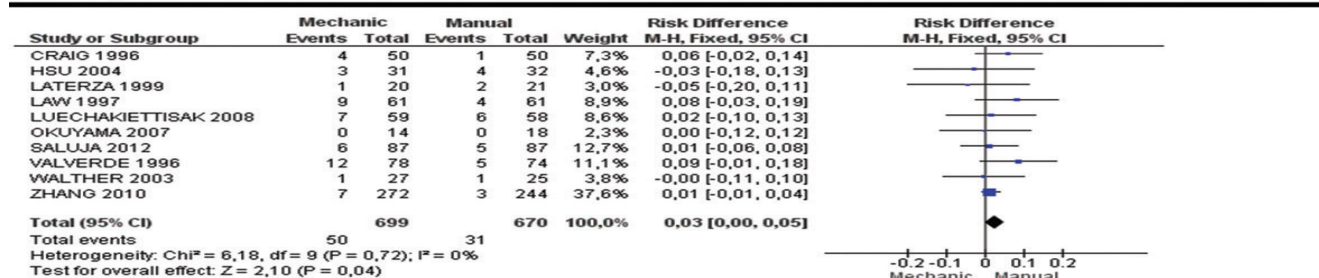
| Study or Subgroup | Mechanic Events | Mechanic Total | Manual Events | Manual Total | Weight | Risk Difference M-H, Fixed, 95% CI | Risk Difference M-H, Fixed, 95% CI |
|---|---|---|---|---|---|---|---|
| CRAIG 1996 | 4 | 50 | 1 | 50 | 7,3% | 0,06 [-0,02, 0,14] | |
| HSU 2004 | 3 | 31 | 4 | 32 | 4,6% | -0,03 [-0,18, 0,13] | |
| LATERZA 1999 | 1 | 20 | 2 | 21 | 3,0% | -0,05 [-0,20, 0,11] | |
| LAW 1997 | 9 | 61 | 4 | 61 | 8,9% | 0,08 [-0,03, 0,19] | |
| LUECHAKIETTISAK 2008 | 7 | 59 | 6 | 58 | 8,6% | 0,02 [-0,10, 0,13] | |
| OKUYAMA 2007 | 0 | 14 | 0 | 18 | 2,3% | 0,00 [-0,12, 0,12] | |
| SALUJA 2012 | 6 | 87 | 5 | 87 | 12,7% | 0,01 [-0,06, 0,08] | |
| VALVERDE 1996 | 12 | 78 | 5 | 74 | 11,1% | 0,09 [-0,01, 0,18] | |
| WALTHER 2003 | 1 | 27 | 1 | 25 | 3,8% | -0,00 [-0,11, 0,10] | |
| ZHANG 2010 | 7 | 272 | 3 | 244 | 37,6% | 0,01 [-0,01, 0,04] | |
| Total (95% CI) | | 699 | | 670 | 100,0% | 0,03 [0,00, 0,05] | |
| Total events | 50 | | 31 | | | | |

Heterogeneity: Chi² = 6,18, df = 9 (P = 0,72); I² = 0%
Test for overall effect: Z = 2,10 (P = 0,04)

-0.2 -0.1 0 0.1 0.2
Mechanic Manual